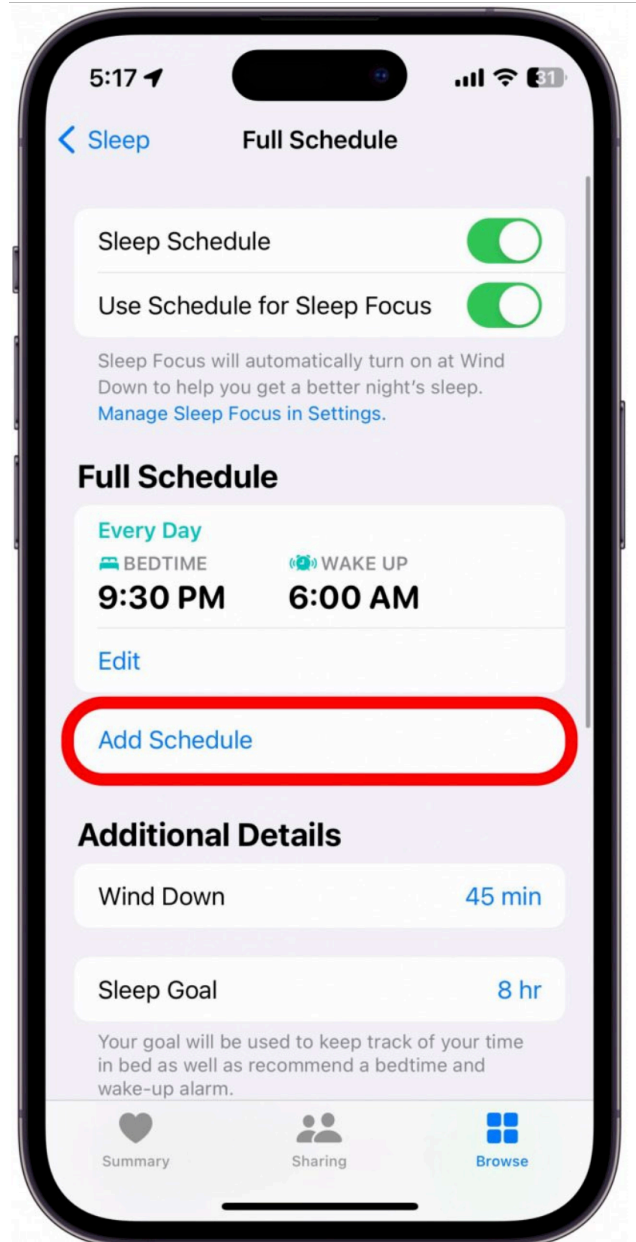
5:17

31

< Sleep

Full Schedule

Sleep Schedule

Use Schedule for Sleep Focus

Sleep Focus will automatically turn on at Wind Down to help you get a better night's sleep. Manage Sleep Focus in Settings.

Full Schedule

Every Day

BEDTIME

9:30 PM

WAKE UP

6:00 AM

Edit

Add Schedule

Additional Details

Wind Down

45 min

Sleep Goal

8 hr

Your goal will be used to keep track of your time in bed as well as recommend a bedtime and wake-up alarm.

Summary

Sharing

Browse